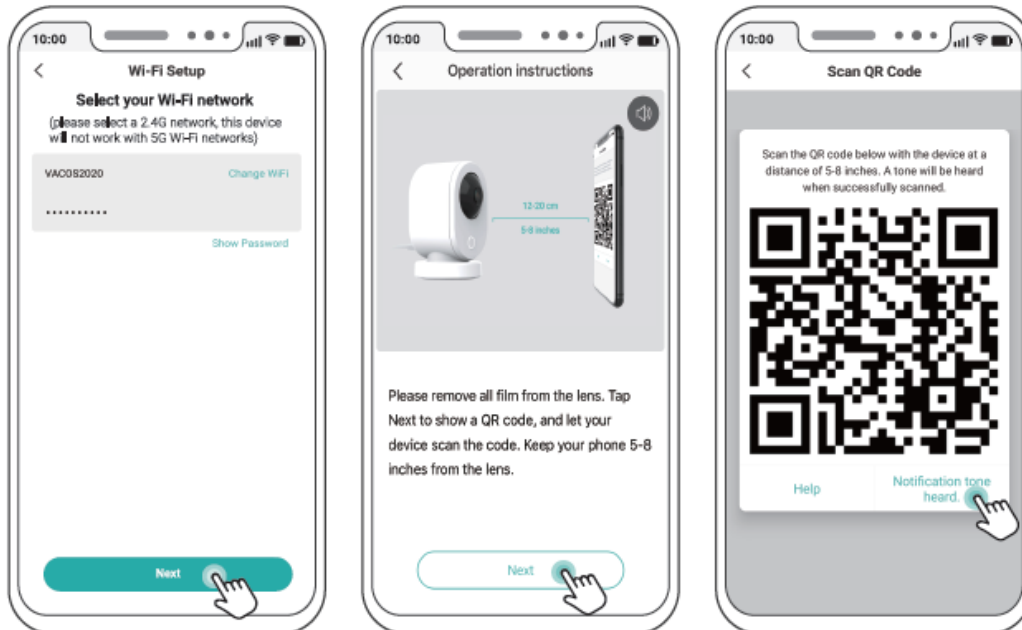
10:00

<

Wi-Fi Setup

Select your Wi-Fi network

(please select a 2.4G network, this device will not work with 5G Wi-Fi networks)

VACOS2020

Change WiFi

••••••••••

Show Password

Next

10:00

<

Operation instructions

12-20 cm

5-8 inches

Please remove all film from the lens. Tap Next to show a QR code, and let your device scan the code. Keep your phone 5-8 inches from the lens.

Next

10:00

<

Scan QR Code

Scan the QR code below with the device at a distance of 5-8 inches. A tone will be heard when successfully scanned.

Help

Notification tone heard.